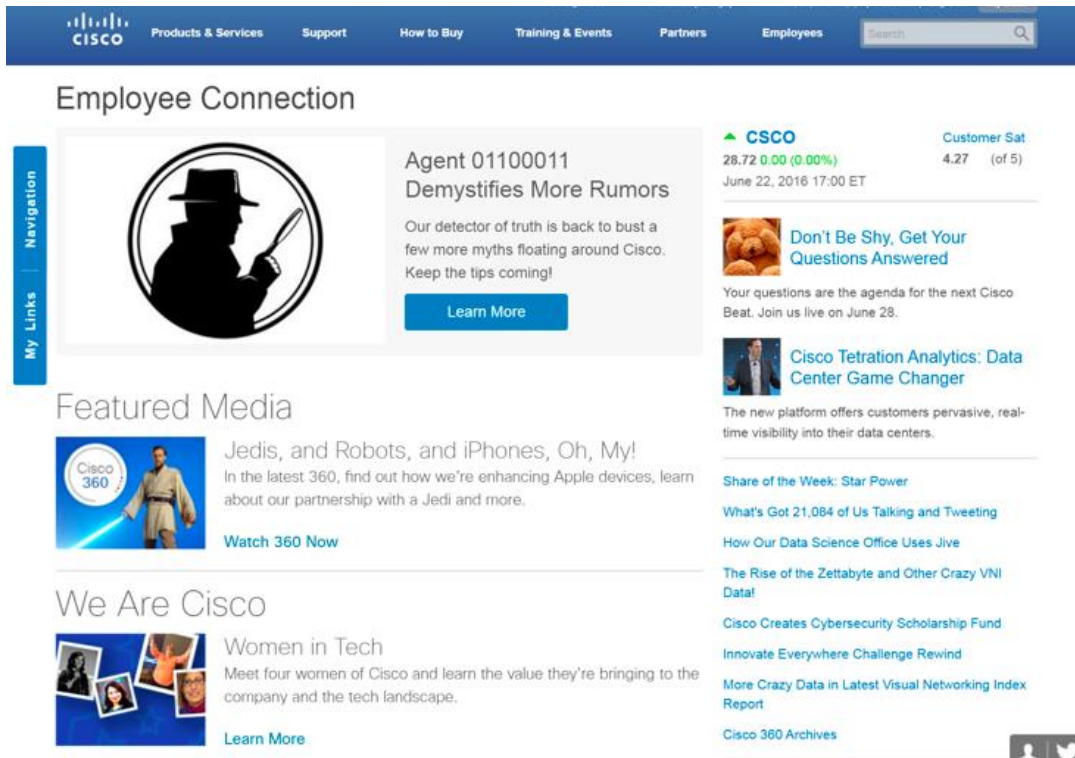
cisco Products & Services Support How to Buy Training & Events Partners Employees Search

Employee Connection

Navigation

My Links

Agent 01100011 Demystifies More Rumors

Our detector of truth is back to bust a few more myths floating around Cisco. Keep the tips coming!

Learn More

CSCO
28.72 0.00 (0.00%)
June 22, 2016 17:00 ET

Customer Sat
4.27 (of 5)

Don't Be Shy, Get Your Questions Answered

Your questions are the agenda for the next Cisco Beat. Join us live on June 28.

Cisco Tetration Analytics: Data Center Game Changer

The new platform offers customers pervasive, real-time visibility into their data centers.

Featured Media

Cisco 360

Jedis, and Robots, and iPhones, Oh, My!

In the latest 360, find out how we're enhancing Apple devices, learn about our partnership with a Jedi and more.

Watch 360 Now

We Are Cisco

Women in Tech

Meet four women of Cisco and learn the value they're bringing to the company and the tech landscape.

Learn More

Share of the Week: Star Power

What's Got 21,084 of Us Talking and Tweeting

How Our Data Science Office Uses Jive

The Rise of the Zettabyte and Other Crazy VNI Data!

Cisco Creates Cybersecurity Scholarship Fund

Innovate Everywhere Challenge Rewind

More Crazy Data in Latest Visual Networking Index Report

Cisco 360 Archives